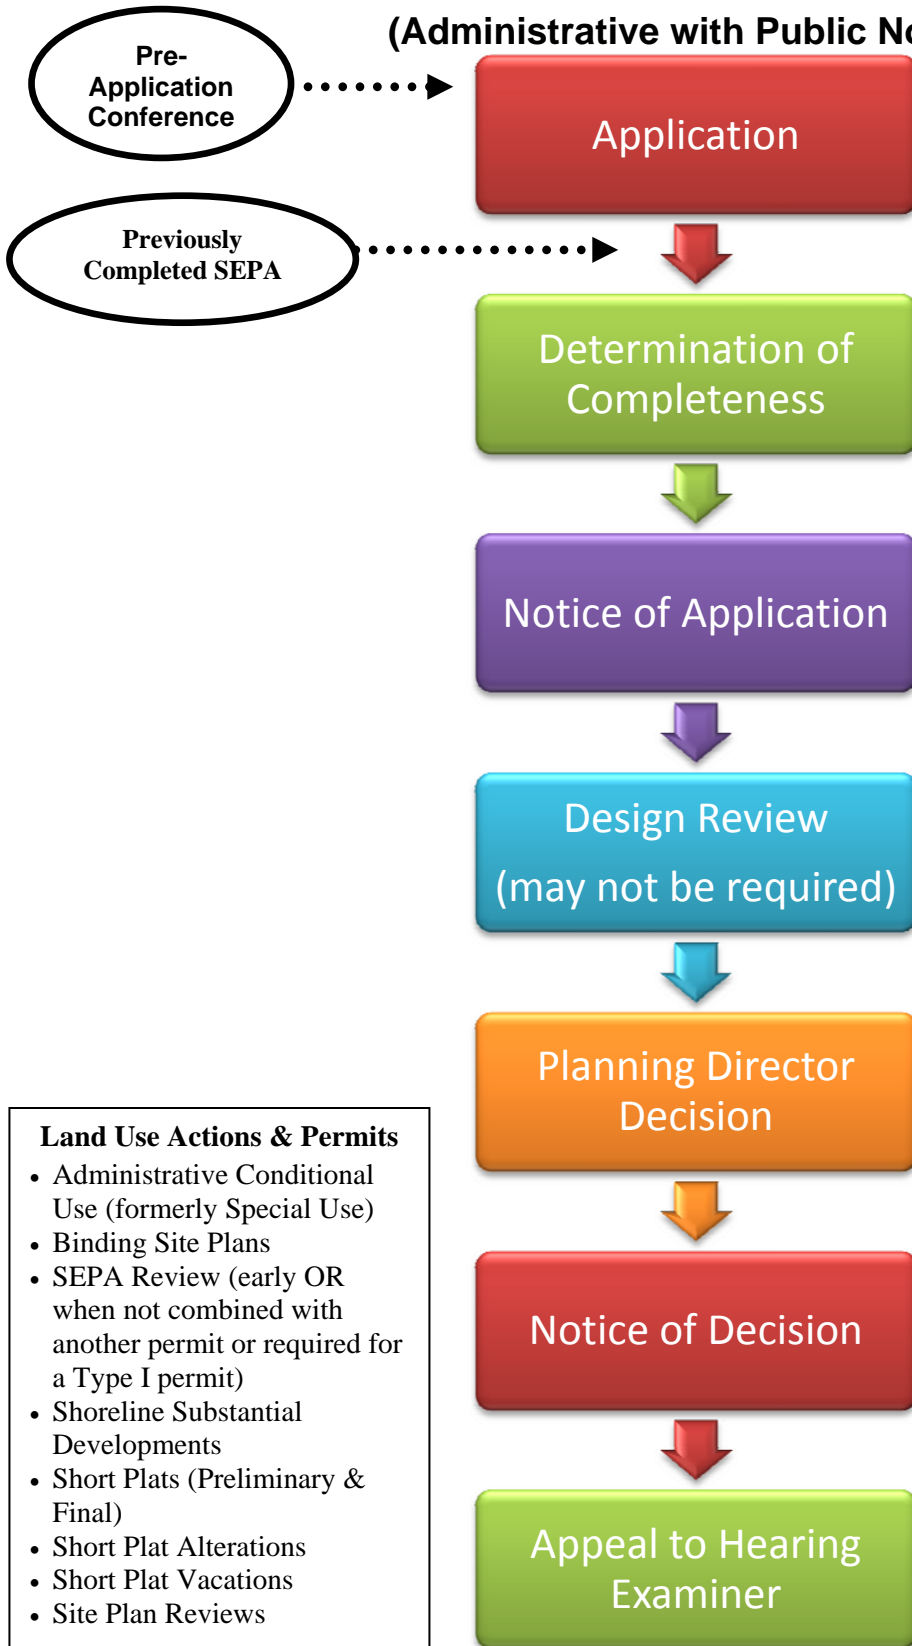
(Administrative with Public No

Pre-Application Conference

Application

Previously Completed SEPA

Determination of Completeness

Notice of Application

Design Review
(may not be required)

Planning Director Decision

Notice of Decision

Appeal to Hearing Examiner

Land Use Actions & Permits
- Administrative Conditional Use (formerly Special Use)
- Binding Site Plans
- SEPA Review (early OR when not combined with another permit or required for a Type I permit)
- Shoreline Substantial Developments
- Short Plats (Preliminary & Final)
- Short Plat Alterations
- Short Plat Vacations
- Site Plan Reviews